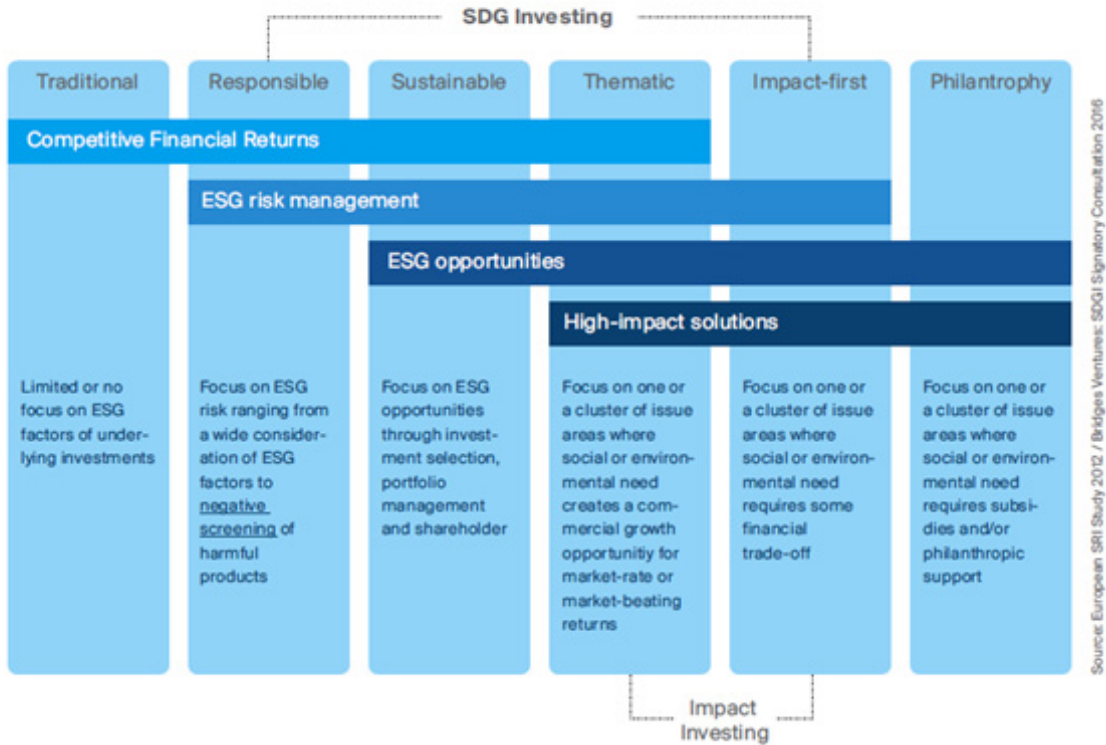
SDG Investing

Traditional

Responsible

Sustainable

Thematic

Impact-first

Philantrophy

Competitive Financial Returns

ESG risk management

ESG opportunities

High-impact solutions

Limited or no focus on ESG factors of underlying investments

Focus on ESG risk ranging from a wide consideration of ESG factors to negative screening of harmful products

Focus on ESG opportunities through investment selection, portfolio management and shareholder

Focus on one or a cluster of issue areas where social or environmental need creates a commercial growth opportunitiy for market-rate or market-beating returns

Focus on one or a cluster of issue areas where social or environmental need requires some financial trade-off

Focus on one or a cluster of issue areas where social or environmental need requires subsidies and/or philanthropic support

Impact Investing

Source: European SRI Study 2012 / Bridges Ventures: SDGI Signatory Consultation 2016